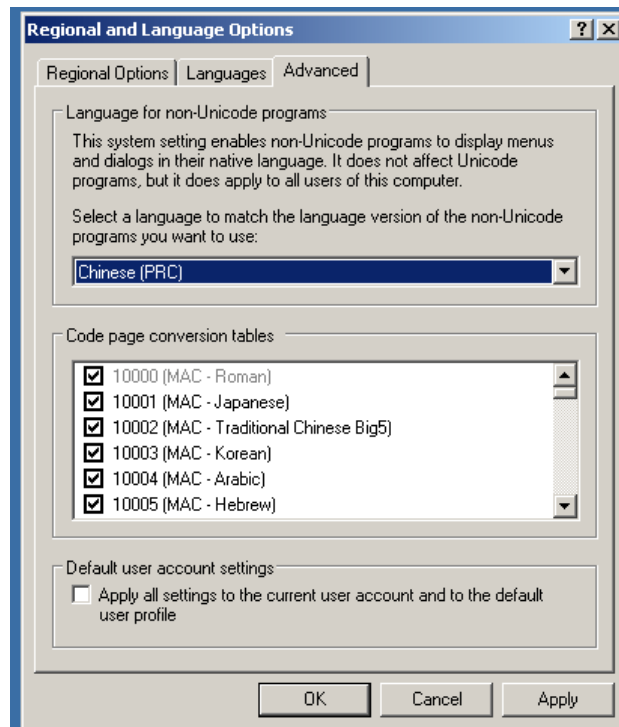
Regional and Language Options

? X

Regional Options | Languages | Advanced

Language for non-Unicode programs

This system setting enables non-Unicode programs to display menus and dialogs in their native language. It does not affect Unicode programs, but it does apply to all users of this computer.

Select a language to match the language version of the non-Unicode programs you want to use:

Chinese (PRC)

Code page conversion tables

10000 (MAC - Roman)
10001 (MAC - Japanese)
10002 (MAC - Traditional Chinese Big5)
10003 (MAC - Korean)
10004 (MAC - Arabic)
10005 (MAC - Hebrew)

Default user account settings

Apply all settings to the current user account and to the default user profile

OK | Cancel | Apply